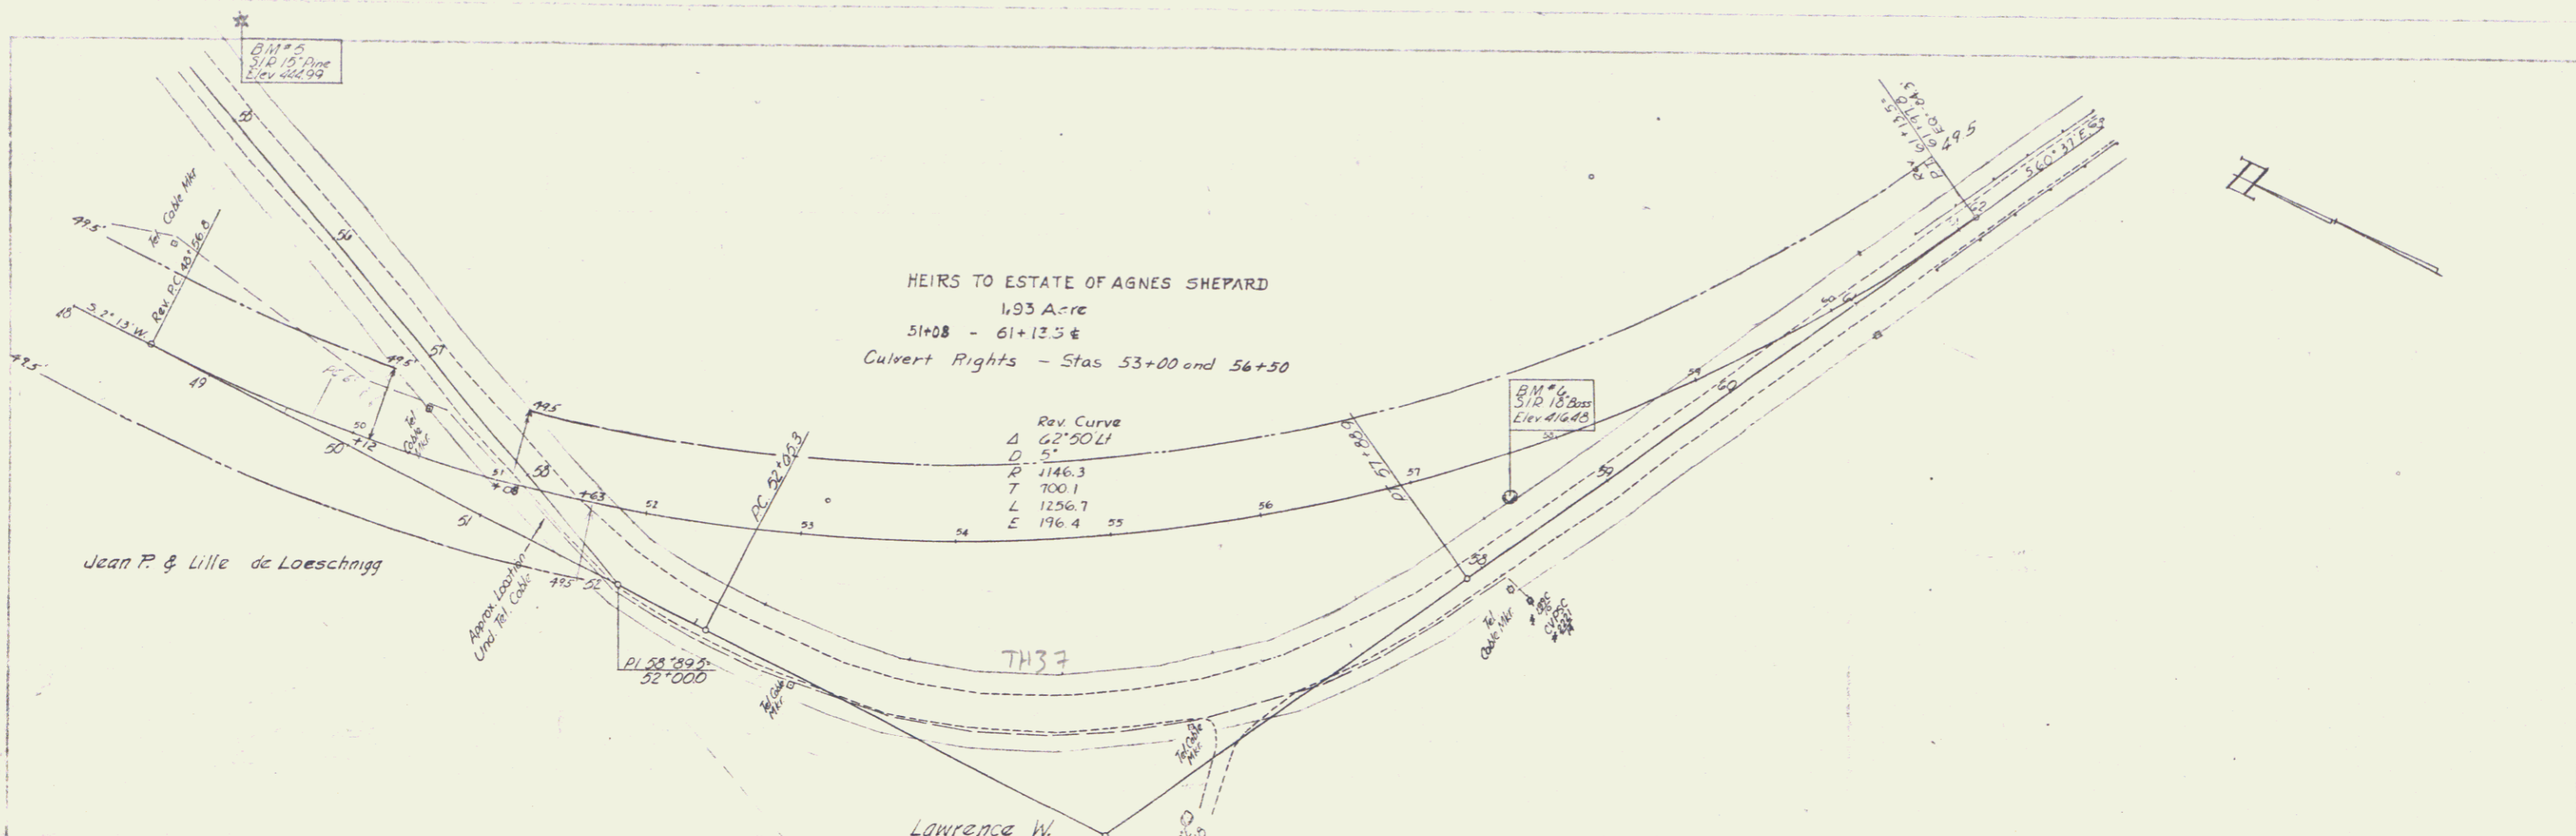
BM#5
SIR 15" Pine
Elev 444.99

55

56

57

Tel Cable Mkr

49.5'

Rev. P.C. 48+56.8

48

S 2° 13' W

49.5'

49

49.5'

50

+12

Tel Cable Mkr

50

51

+08

58

49.5

+63

52

PC 52+03.3

53

54

55

56

P.T. 57+88.9

57

51

Jean P. & Lille de Loeschnigg

Approx. Location Und. Tel. Cable

49.5

52

PI 58°89.5
52+000

Tel Cable Mkr

TH37

Tel Cable Mkr

Lawrence W.

HEIRS TO ESTATE OF AGNES SHEPARD
1.93 Acre
51+08 - 61+13.5 ℄
Culvert Rights - Stas 53+00 and 56+50

Rev. Curve
Δ 62°50' Lt
D 5°
R 1146.3
T 700.1
L 1256.7
E 196.4

BM#6
SIR 18" Bass
Elev 416.48

58

59

60

58

59

60

Tel Cable Mkr

CV 125C

P.I. 61+13.5
EQ. 64+93

49.5

S 60° 37' E

62